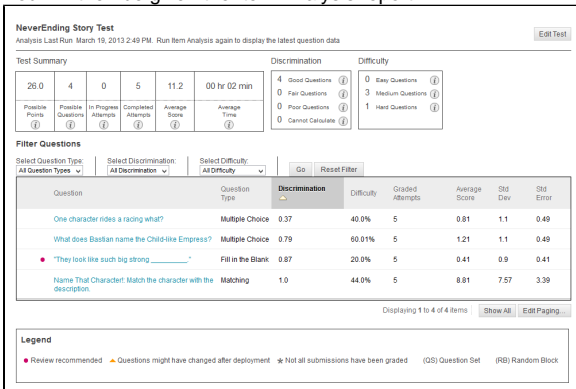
NeverEnding Story Test
Analysis Last Run March 19, 2013 2:49 PM. Run Item Analysis again to display the latest question data

Edit Test

Test Summary

| 26.0 | 4 | 0 | 5 | 11.2 | 00 hr 02 min |
|---|---|---|---|---|---|
| Possible Points | Possible Questions | In Progress Attempts | Completed Attempts | Average Score | Average Time |

Discrimination
4 Good Questions
0 Fair Questions
0 Poor Questions
0 Cannot Calculate

Difficulty
0 Easy Questions
3 Medium Questions
1 Hard Questions

Filter Questions
Select Question Type: All Question Types
Select Discrimination: All Discrimination
Select Difficulty: All Difficulty
Go Reset Filter

| | Question | Question Type | Discrimination | Difficulty | Graded Attempts | Average Score | Std Dev | Std Error |
|---|---|---|---|---|---|---|---|---|
| | One character rides a racing what? | Multiple Choice | 0.37 | 40.0% | 5 | 0.81 | 1.1 | 0.49 |
| | What does Bastian name the Child-like Empress? | Multiple Choice | 0.79 | 60.01% | 5 | 1.21 | 1.1 | 0.49 |
| • | "They look like such big strong ________." | Fill in the Blank | 0.87 | 20.0% | 5 | 0.41 | 0.9 | 0.41 |
| | Name That Character!: Match the character with the description. | Matching | 1.0 | 44.0% | 5 | 8.81 | 7.57 | 3.39 |

Displaying 1 to 4 of 4 items Show All Edit Paging...

Legend
• Review recommended ▲ Questions might have changed after deployment ★ Not all submissions have been graded (QS) Question Set (RB) Random Block